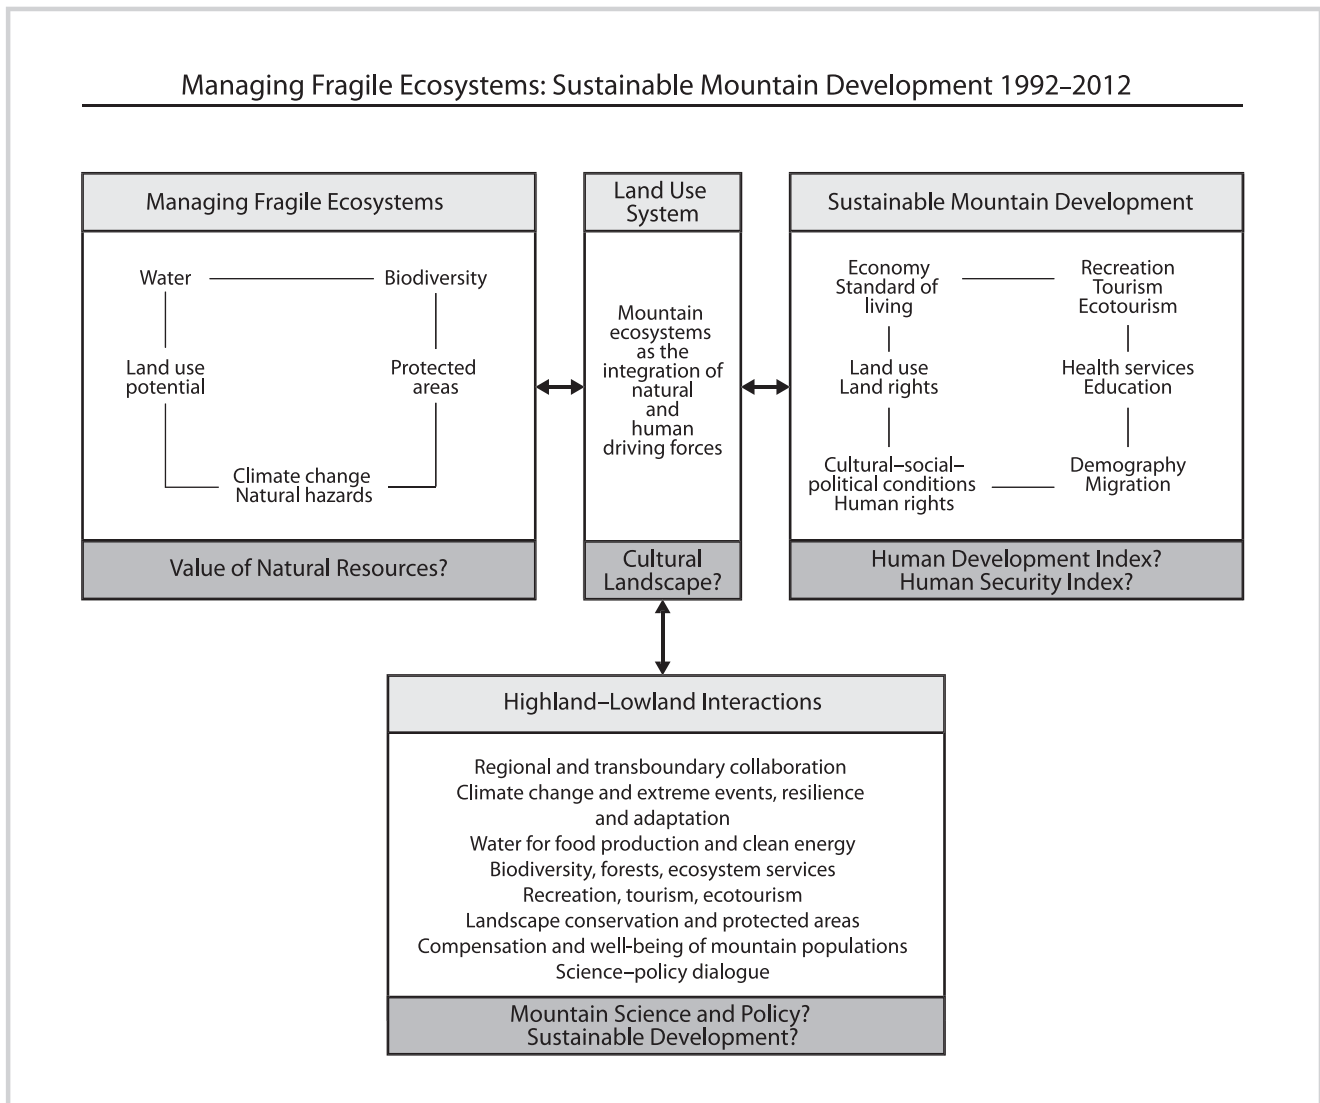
Managing Fragile Ecosystems: Sustainable Mountain Development 1992–2012

Managing Fragile Ecosystems

Water
Biodiversity
Land use potential
Protected areas
Climate change
Natural hazards

Value of Natural Resources?

Land Use System

Mountain ecosystems as the integration of natural and human driving forces

Cultural Landscape?

Sustainable Mountain Development

Economy
Standard of living
Recreation
Tourism
Ecotourism
Land use
Land rights
Health services
Education
Cultural–social–political conditions
Human rights
Demography
Migration

Human Development Index?
Human Security Index?

Highland–Lowland Interactions

Regional and transboundary collaboration
Climate change and extreme events, resilience and adaptation
Water for food production and clean energy
Biodiversity, forests, ecosystem services
Recreation, tourism, ecotourism
Landscape conservation and protected areas
Compensation and well-being of mountain populations
Science–policy dialogue

Mountain Science and Policy?
Sustainable Development?